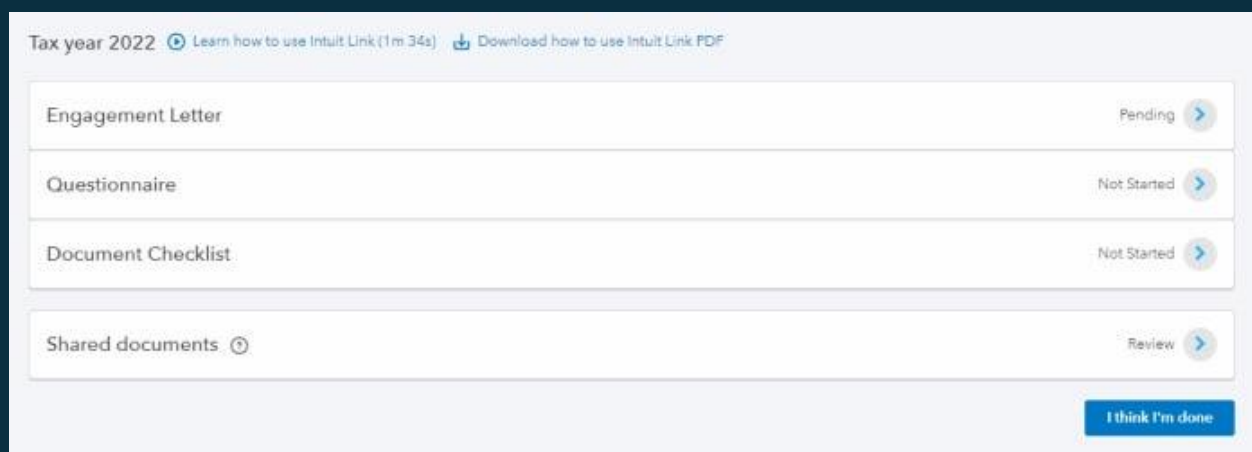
Tax year 2022 Learn how to use Intuit Link (1m 34s) Download how to use Intuit Link PDF

Engagement Letter Pending

Questionnaire Not Started

Document Checklist Not Started

Shared documents Review

I think I'm done